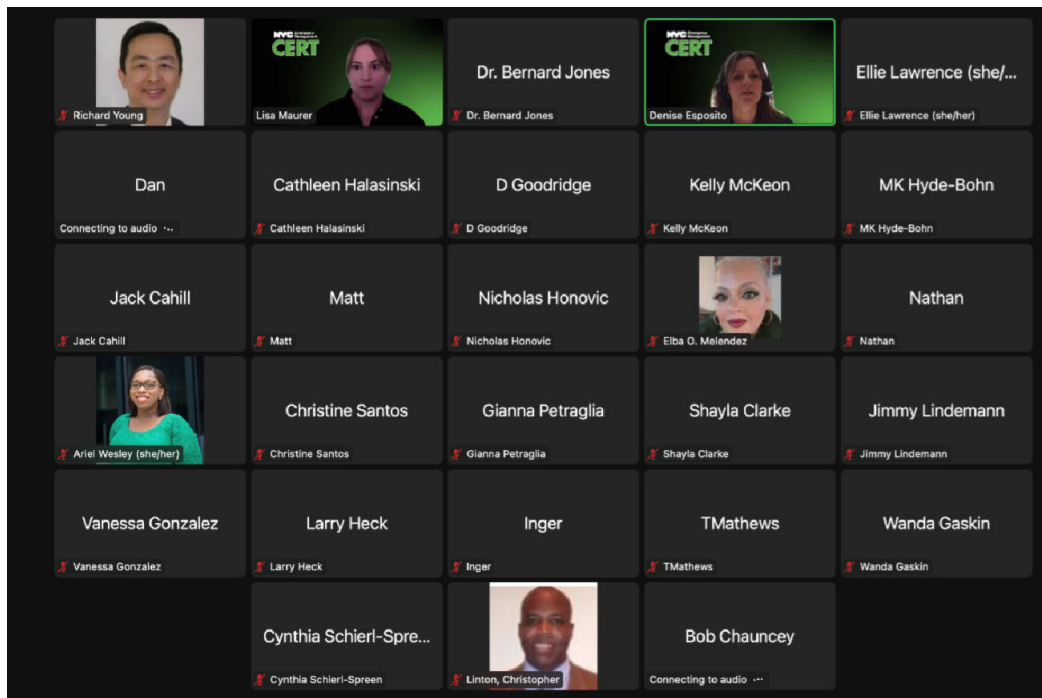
Richard Young

NYC Emergency Management CERT
Lisa Maurer

Dr. Bernard Jones
Dr. Bernard Jones

NYC Emergency Management CERT
Denise Esposito

Ellie Lawrence (she/...
Ellie Lawrence (she/her)

Dan
Connecting to audio ···

Cathleen Halasinski
Cathleen Halasinski

D Goodridge
D Goodridge

Kelly McKeon
Kelly McKeon

MK Hyde-Bohn
MK Hyde-Bohn

Jack Cahill
Jack Cahill

Matt
Matt

Nicholas Honovic
Nicholas Honovic

Elba O. Melendez

Nathan
Nathan

Ariel Wesley (she/her)

Christine Santos
Christine Santos

Gianna Petraglia
Gianna Petraglia

Shayla Clarke
Shayla Clarke

Jimmy Lindemann
Jimmy Lindemann

Vanessa Gonzalez
Vanessa Gonzalez

Larry Heck
Larry Heck

Inger
Inger

TMathews
TMathews

Wanda Gaskin
Wanda Gaskin

Cynthia Schierl-Spre...
Cynthia Schierl-Spreen

Linton, Christopher

Bob Chauncey
Connecting to audio ···